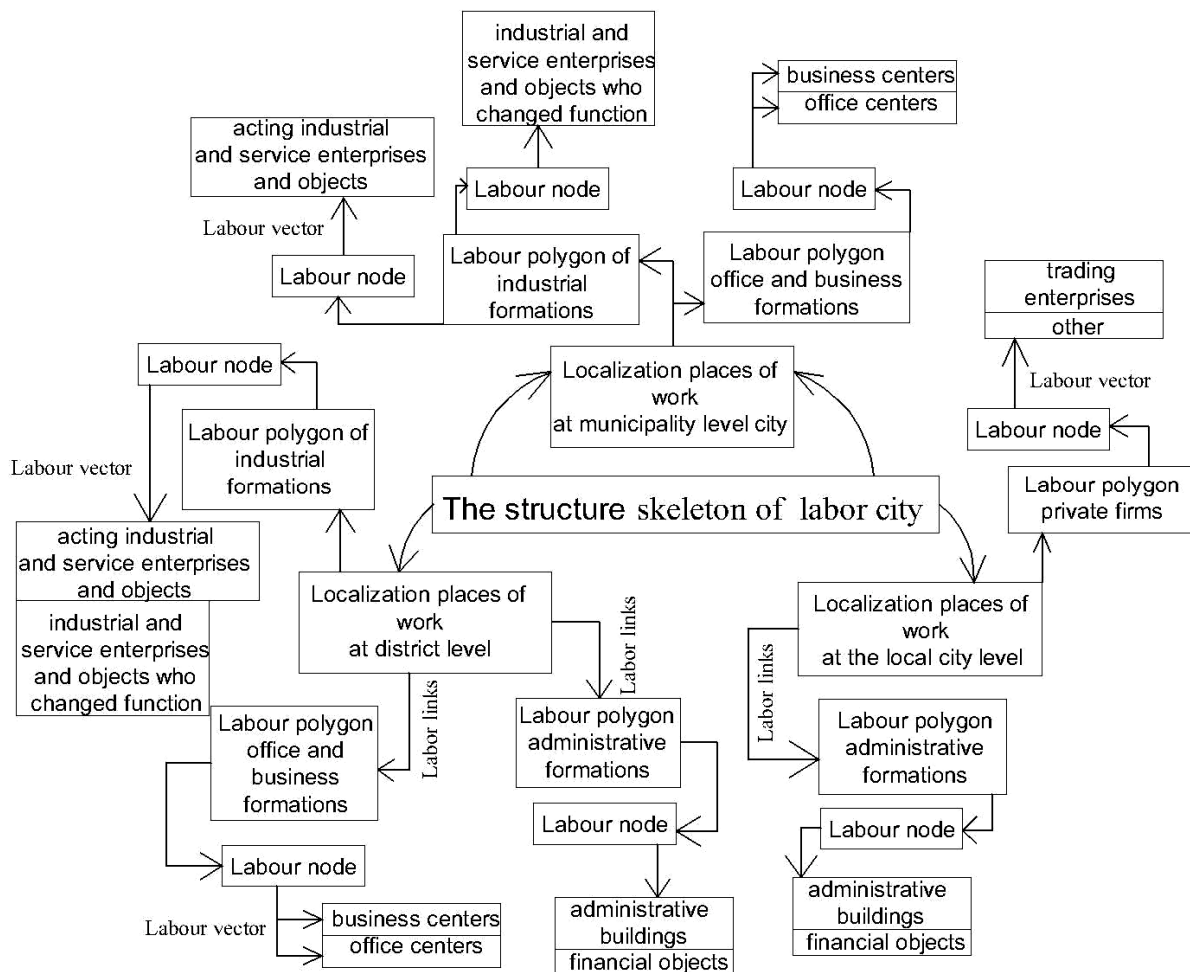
industrial and service enterprises and objects who changed function

business centers
office centers

acting industrial and service enterprises and objects

Labour node

Labour node

Labour vector

Labour node

Labour polygon of industrial formations

Labour polygon office and business formations

trading enterprises
other

Labour node

Localization places of work at municipality level city

Labour vector

Labour polygon of industrial formations

Labour node

Labour vector

Labour polygon private firms

The structure skeleton of labor city

acting industrial and service enterprises and objects

industrial and service enterprises and objects who changed function

Localization places of work at district level

Labor links

Localization places of work at the local city level

Labor links

Labour polygon office and business formations

Labor links

Labour polygon administrative formations

Labour polygon administrative formations

Labour node

Labour node

Labour node

Labour vector

business centers
office centers

administrative buildings
financial objects

administrative buildings
financial objects